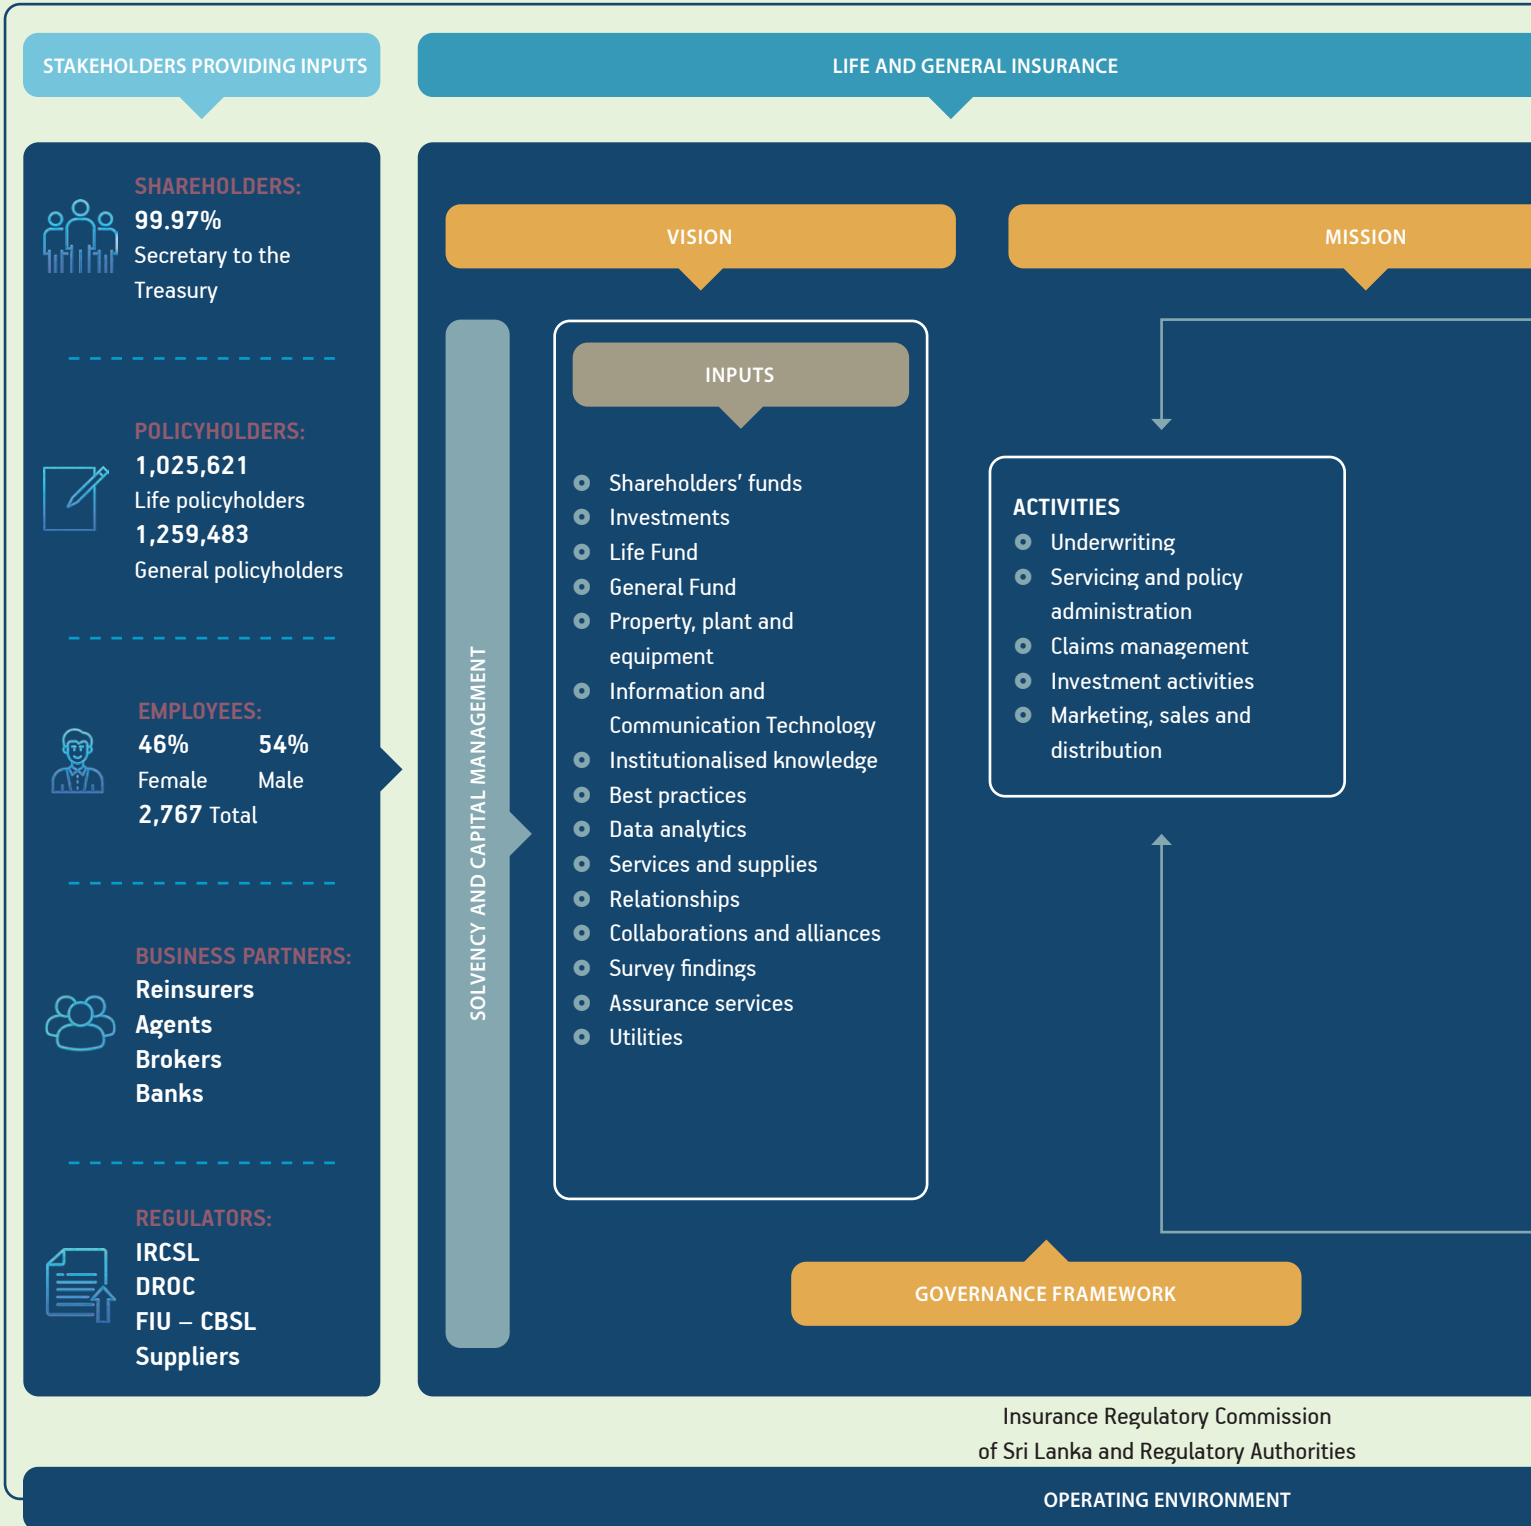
STAKEHOLDERS PROVIDING INPUTS

LIFE AND GENERAL INSURANCE

SHAREHOLDERS:
99.97%
Secretary to the Treasury

POLICYHOLDERS:
1,025,621
Life policyholders
1,259,483
General policyholders

EMPLOYEES:
46% Female
54% Male
2,767 Total

BUSINESS PARTNERS:
Reinsurers
Agents
Brokers
Banks

REGULATORS:
IRCSL
DROC
FIU – CBSL
Suppliers

VISION

MISSION

SOLVENCY AND CAPITAL MANAGEMENT

INPUTS

Shareholders' funds
Investments
Life Fund
General Fund
Property, plant and equipment
Information and Communication Technology
Institutionalised knowledge
Best practices
Data analytics
Services and supplies
Relationships
Collaborations and alliances
Survey findings
Assurance services
Utilities

ACTIVITIES
Underwriting
Servicing and policy administration
Claims management
Investment activities
Marketing, sales and distribution

GOVERNANCE FRAMEWORK

Insurance Regulatory Commission of Sri Lanka and Regulatory Authorities

OPERATING ENVIRONMENT